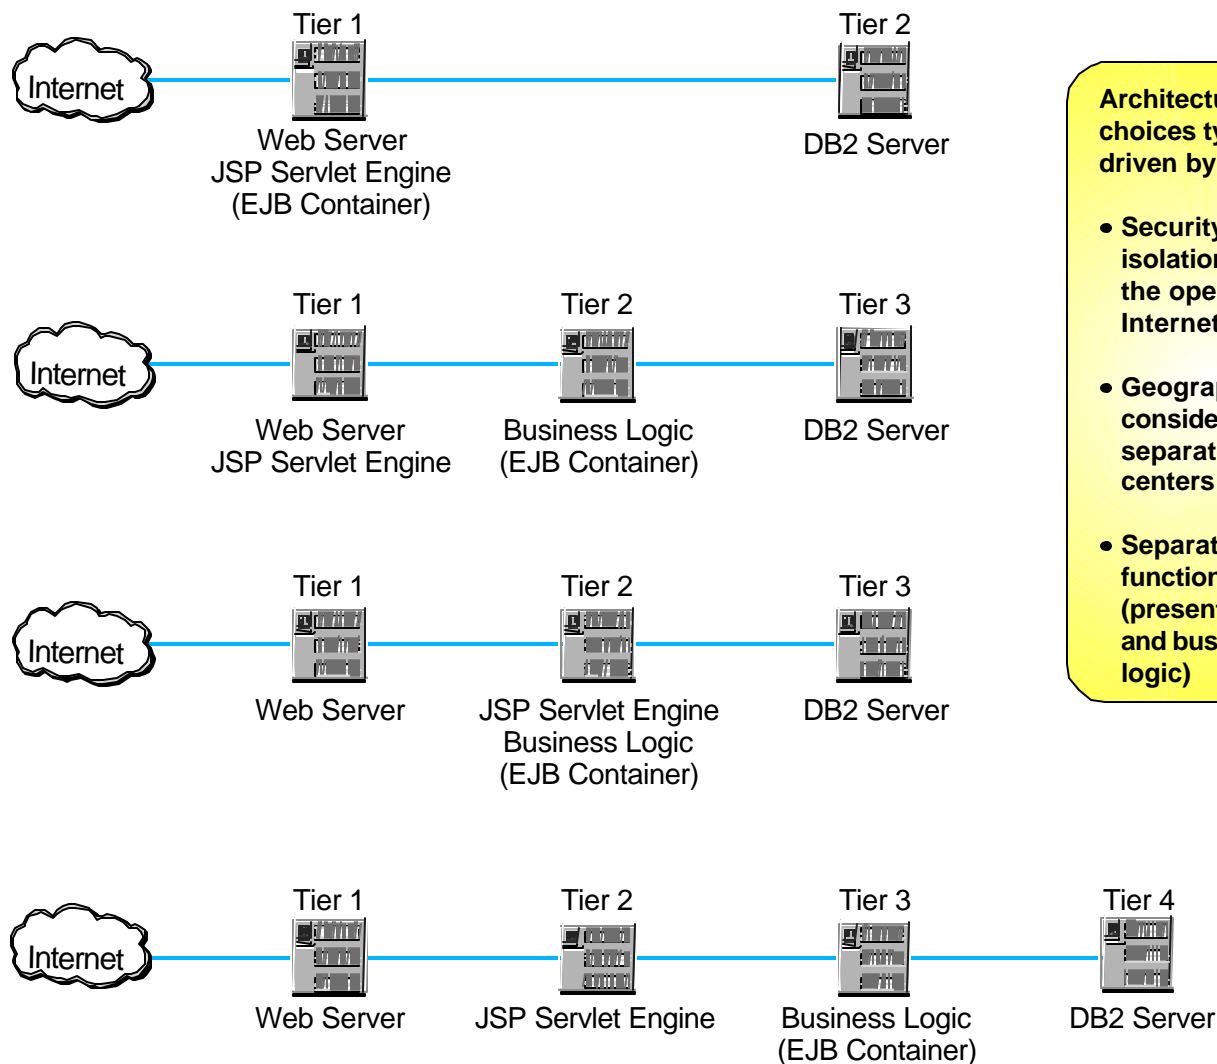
Internet

Tier 1

Web Server
JSP Servlet Engine
(EJB Container)

Tier 2

DB2 Server

Architectu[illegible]
choices ty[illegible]
driven by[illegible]

• Security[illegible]
isolation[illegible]
the ope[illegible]
Internet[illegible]

• Geograp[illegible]
conside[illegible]
separat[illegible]
centers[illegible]

• Separat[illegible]
function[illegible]
(present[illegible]
and bus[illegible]
logic)

Internet

Tier 1

Web Server
JSP Servlet Engine

Tier 2

Business Logic
(EJB Container)

Tier 3

DB2 Server

Internet

Tier 1

Web Server

Tier 2

JSP Servlet Engine
Business Logic
(EJB Container)

Tier 3

DB2 Server

Internet

Tier 1

Web Server

Tier 2

JSP Servlet Engine

Tier 3

Business Logic
(EJB Container)

Tier 4

DB2 Server